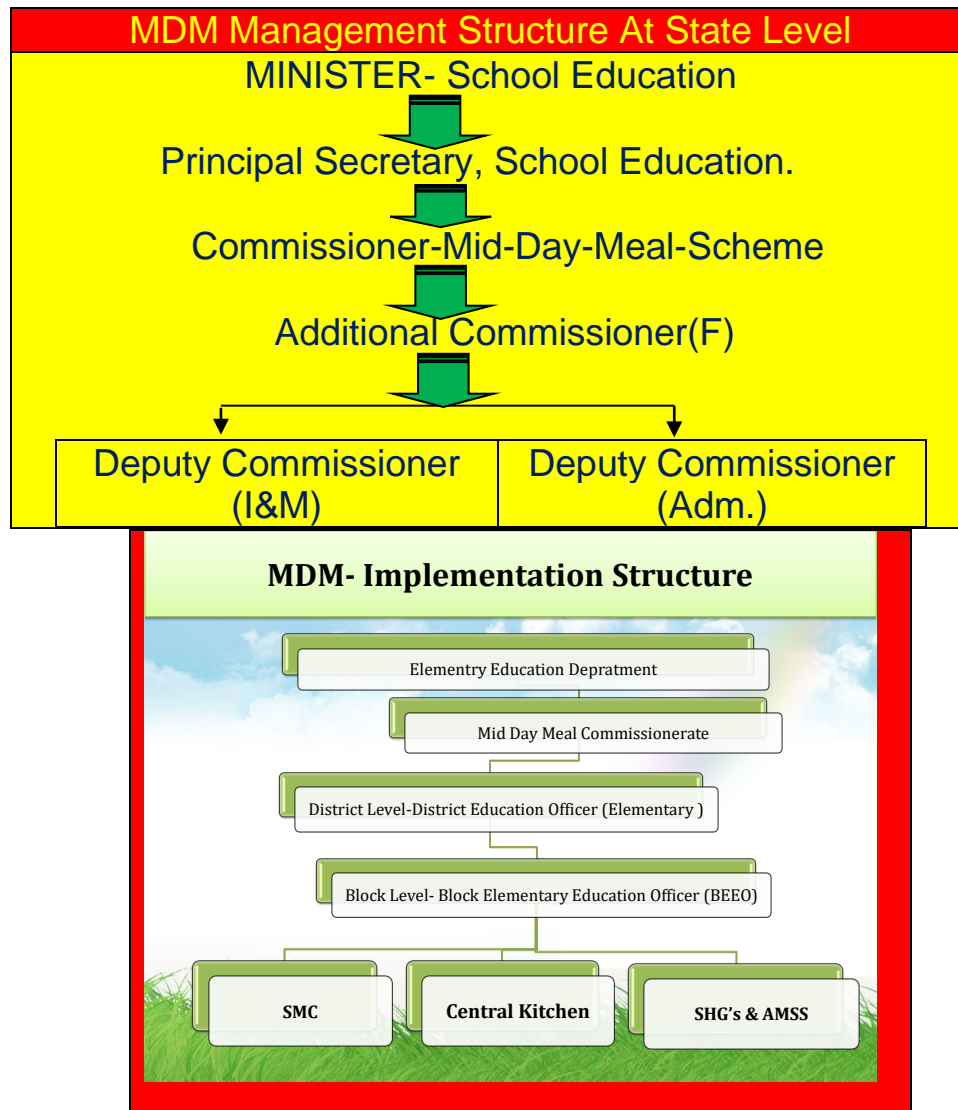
MDM Management Structure At State Level

MINISTER- School Education

Principal Secretary, School Education.

Commissioner-Mid-Day-Meal-Scheme

Additional Commissioner(F)

| Deputy Commissioner (I&M) | Deputy Commissioner (Adm.) |
|---|---|

MDM- Implementation Structure

Elementry Education Depratment

Mid Day Meal Commissionerate

District Level-District Education Officer (Elementary )

Block Level- Block Elementary Education Officer (BEEO)

SMC

Central Kitchen

SHG's & AMSS